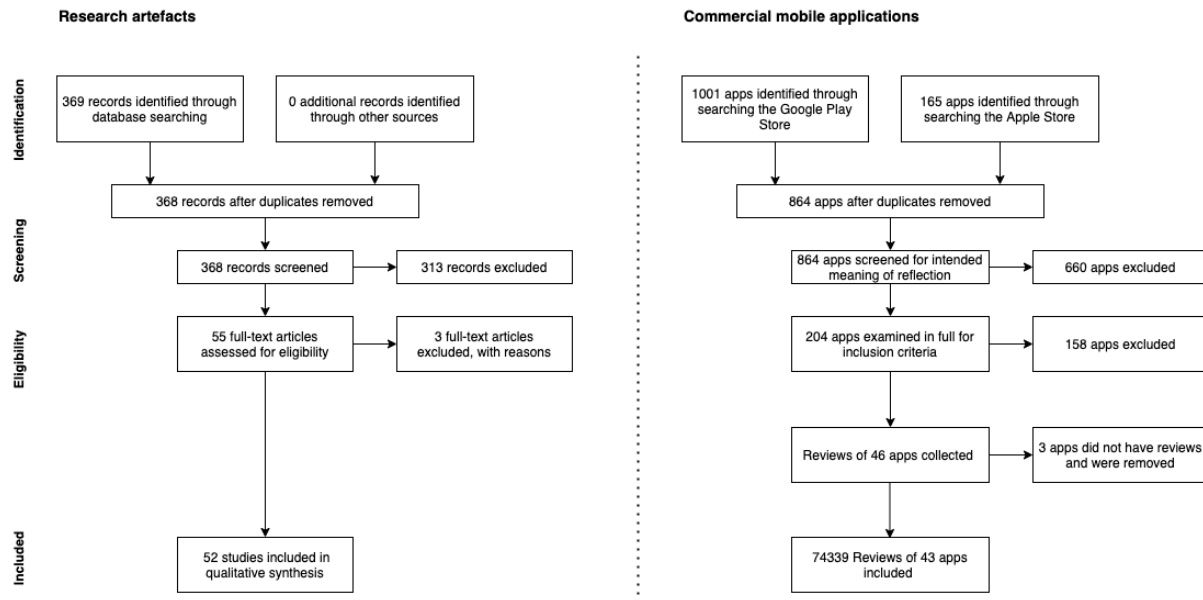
Research artefacts

Commercial mobile applications

Identification

Screening

Eligibility

Included

369 records identified through database searching

0 additional records identified through other sources

368 records after duplicates removed

368 records screened

313 records excluded

55 full-text articles assessed for eligibility

3 full-text articles excluded, with reasons

52 studies included in qualitative synthesis

1001 apps identified through searching the Google Play Store

165 apps identified through searching the Apple Store

864 apps after duplicates removed

864 apps screened for intended meaning of reflection

660 apps excluded

204 apps examined in full for inclusion criteria

158 apps excluded

Reviews of 46 apps collected

3 apps did not have reviews and were removed

74339 Reviews of 43 apps included